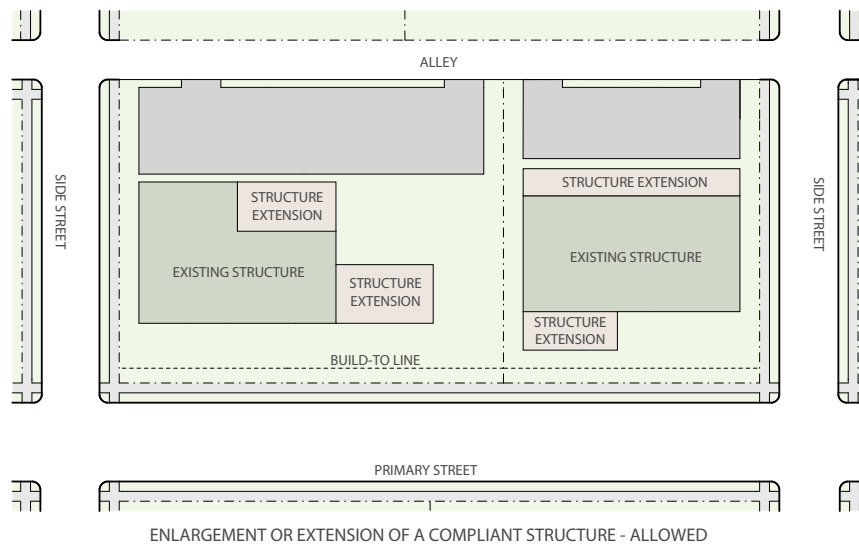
ALLEY

SIDE STREET

STRUCTURE EXTENSION

EXISTING STRUCTURE

STRUCTURE EXTENSION

STRUCTURE EXTENSION

EXISTING STRUCTURE

STRUCTURE EXTENSION

BUILD-TO LINE

SIDE STREET

PRIMARY STREET

ENLARGEMENT OR EXTENSION OF A COMPLIANT STRUCTURE - ALLOWED